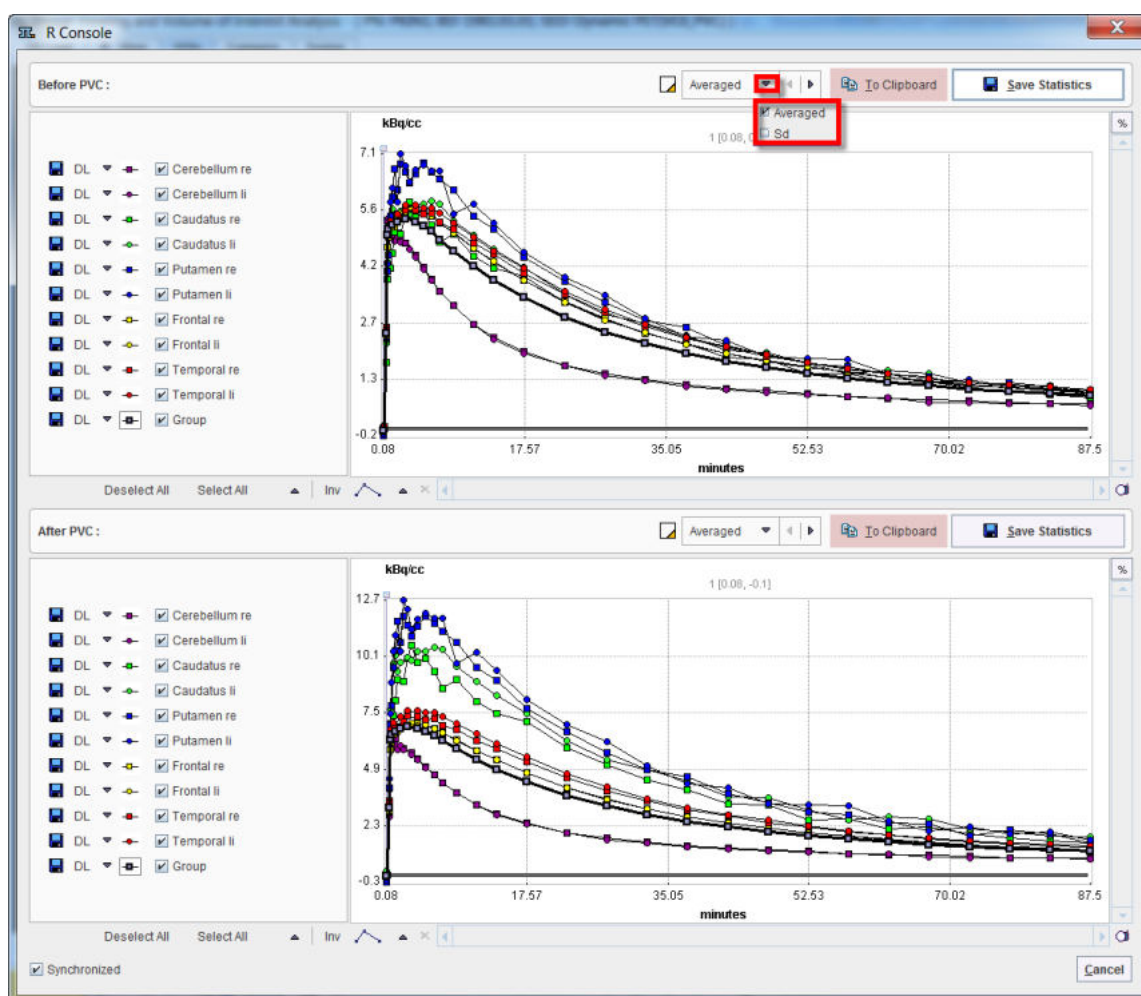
R Console

Before PVC :

Averaged

To Clipboard

Save Statistics

Averaged
Sd

%

DL Cerebellum re
DL Cerebellum li
DL Caudatus re
DL Caudatus li
DL Putamen re
DL Putamen li
DL Frontal re
DL Frontal li
DL Temporal re
DL Temporal li
DL Group

kBq/cc

1 [0.08, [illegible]

7.1
5.6
4.2
2.7
1.3
-0.2

0.08
17.57
35.05
52.53
70.02
87.5

minutes

Deselect All
Select All
Inv

After PVC :

Averaged

To Clipboard

Save Statistics

%

DL Cerebellum re
DL Cerebellum li
DL Caudatus re
DL Caudatus li
DL Putamen re
DL Putamen li
DL Frontal re
DL Frontal li
DL Temporal re
DL Temporal li
DL Group

kBq/cc

1 [0.08, -0.1]

12.7
10.1
7.5
4.9
2.3
-0.3

0.08
17.57
35.05
52.53
70.02
87.5

minutes

Deselect All
Select All
Inv

Synchronized

Cancel